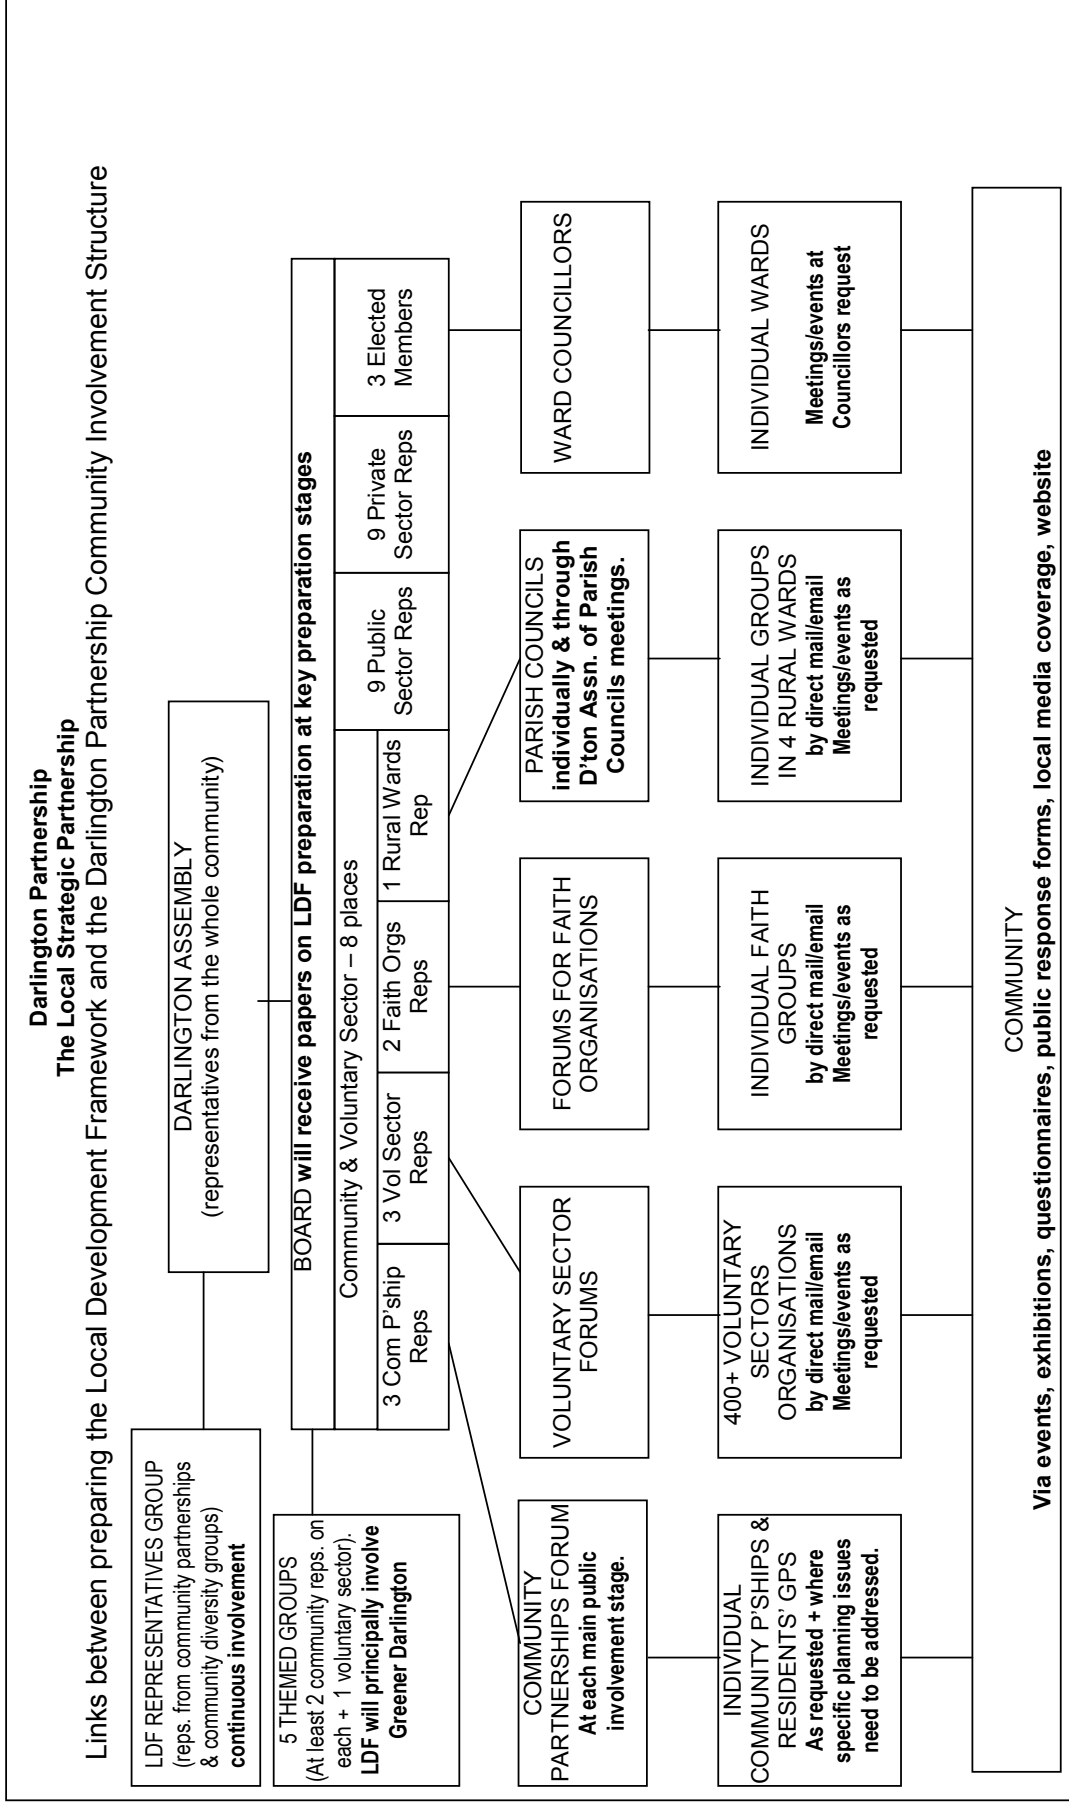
Darlington Partnership
The Local Strategic Partnership
Links between preparing the Local Development Framework and the Darlington Partnership Community Involvement Structure

LDF REPRESENTATIVES GROUP (reps. from community partnerships & community diversity groups) continuous involvement

DARLINGTON ASSEMBLY (representatives from the whole community)

5 THEMED GROUPS (At least 2 community reps. on each + 1 voluntary sector). LDF will principally involve Greener Darlington

BOARD will receive papers on LDF preparation at key preparation stages

Community & Voluntary Sector – 8 places

| 3 Com P'ship Reps | 3 Vol Sector Reps | 2 Faith Orgs Reps | 1 Rural Wards Rep | 9 Public Sector Reps | 9 Private Sector Reps | 3 Elected Members |
|---|---|---|---|---|---|---|

COMMUNITY PARTNERSHIPS FORUM At each main public involvement stage.

VOLUNTARY SECTOR FORUMS

FORUMS FOR FAITH ORGANISATIONS

PARISH COUNCILS individually & through D'ton Assn. of Parish Councils meetings.

WARD COUNCILLORS

INDIVIDUAL COMMUNITY P'SHIPS & RESIDENTS' GPS As requested + where specific planning issues need to be addressed.

400+ VOLUNTARY SECTORS ORGANISATIONS by direct mail/email Meetings/events as requested

INDIVIDUAL FAITH GROUPS by direct mail/email Meetings/events as requested

INDIVIDUAL GROUPS IN 4 RURAL WARDS by direct mail/email Meetings/events as requested

INDIVIDUAL WARDS Meetings/events at Councillors request

COMMUNITY
Via events, exhibitions, questionnaires, public response forms, local media coverage, website